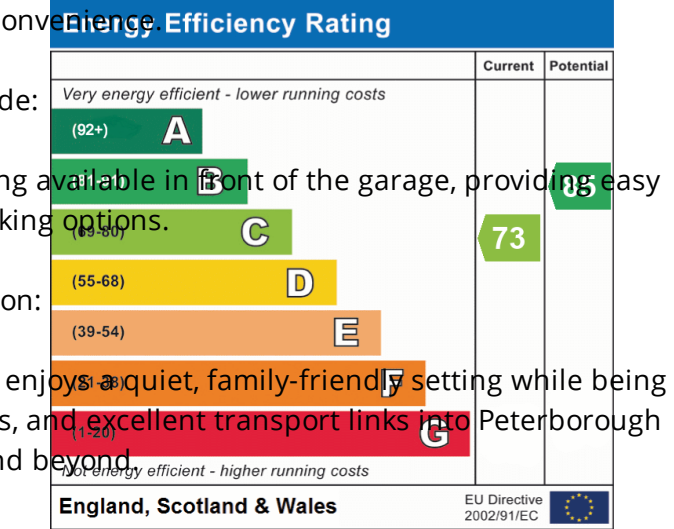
onvenience.

de:

ng available in front of the garage, providing easy king options.

on:

enjoys a quiet, family-friendly setting while being s, and excellent transport links into Peterborough nd beyond.

Energy Efficiency Rating

| | Current | Potential |
|---|---|---|
| Very energy efficient - lower running costs | | |
| (92+) A | | |
| (81-91) B | | 85 |
| (69-80) C | 73 | |
| (55-68) D | | |
| (39-54) E | | |
| (21-38) F | | |
| (1-20) G | | |
| Not energy efficient - higher running costs | | |

England, Scotland & Wales

EU Directive 2002/91/EC